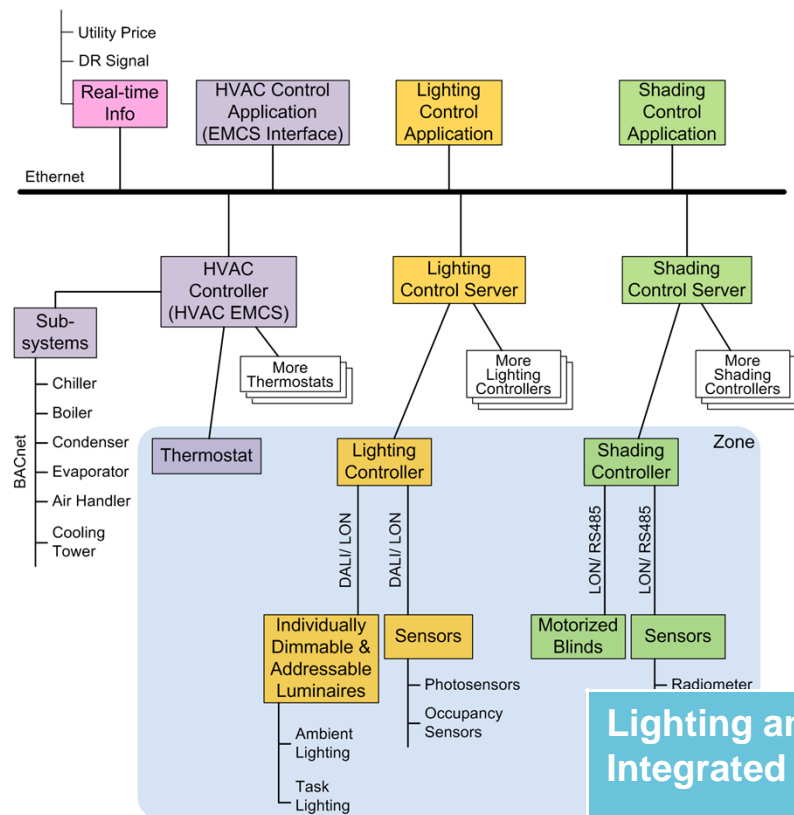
Utility Price

DR Signal

Real-time Info

HVAC Control Application (EMCS Interface)

Lighting Control Application

Shading Control Application

Ethernet

HVAC Controller (HVAC EMCS)

Lighting Control Server

Shading Control Server

Sub-systems

More Thermostats

More Lighting Controllers

More Shading Controllers

Chiller

Boiler

Condenser

Evaporator

Air Handler

Cooling Tower

BACnet

Zone

Thermostat

Lighting Controller

Shading Controller

DALI/ LON

DALI/ LON

LON/ RS485

LON/ RS485

Individually Dimmable & Addressable Luminaires

Sensors

Motorized Blinds

Sensors

Photosensors

Occupancy Sensors

Radiometer

Ambient Lighting

Task Lighting

Lighting ar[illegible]
Integrated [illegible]